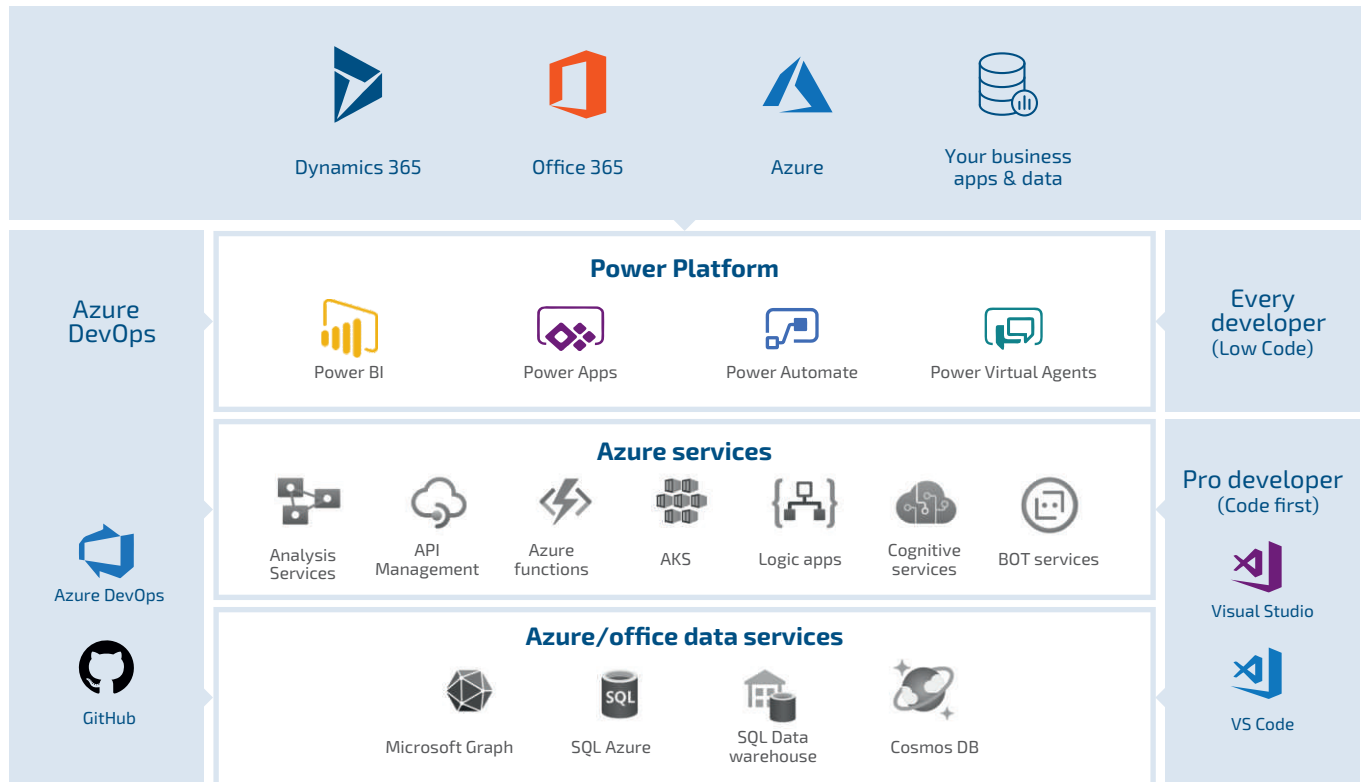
Dynamics 365

Office 365

Azure

Your business apps & data

Azure DevOps

Power Platform

Power BI

Power Apps

Power Automate

Power Virtual Agents

Every developer (Low Code)

Azure services

Analysis Services

API Management

Azure functions

AKS

Logic apps

Cognitive services

BOT services

Pro developer (Code first)

Azure DevOps

Visual Studio

Azure/office data services

Microsoft Graph

SQL

SQL Azure

SQL Data warehouse

Cosmos DB

GitHub

VS Code